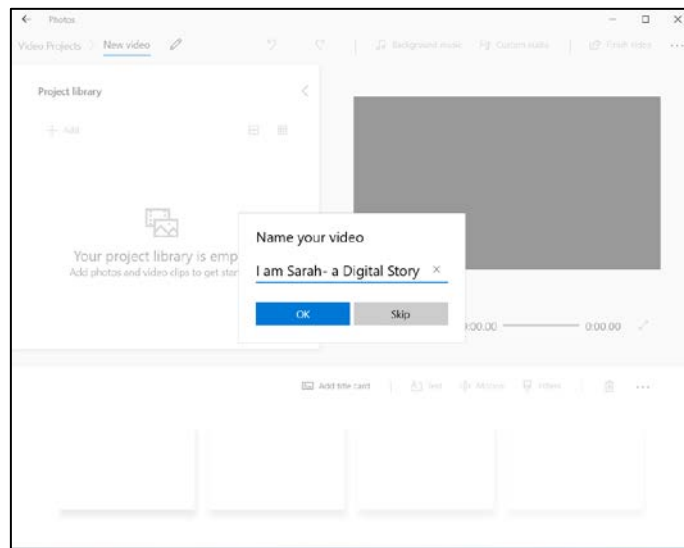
← Photos

Video Projects > New video

Background music  Custom audio  Finish video  ...

Project library

+ Add

Your project library is emp
Add photos and video clips to get star

Name your video

I am Sarah- a Digital Story ×

OK  Skip

0:00.00  0:00.00

Add title card  Text  Motion  Filters  ...